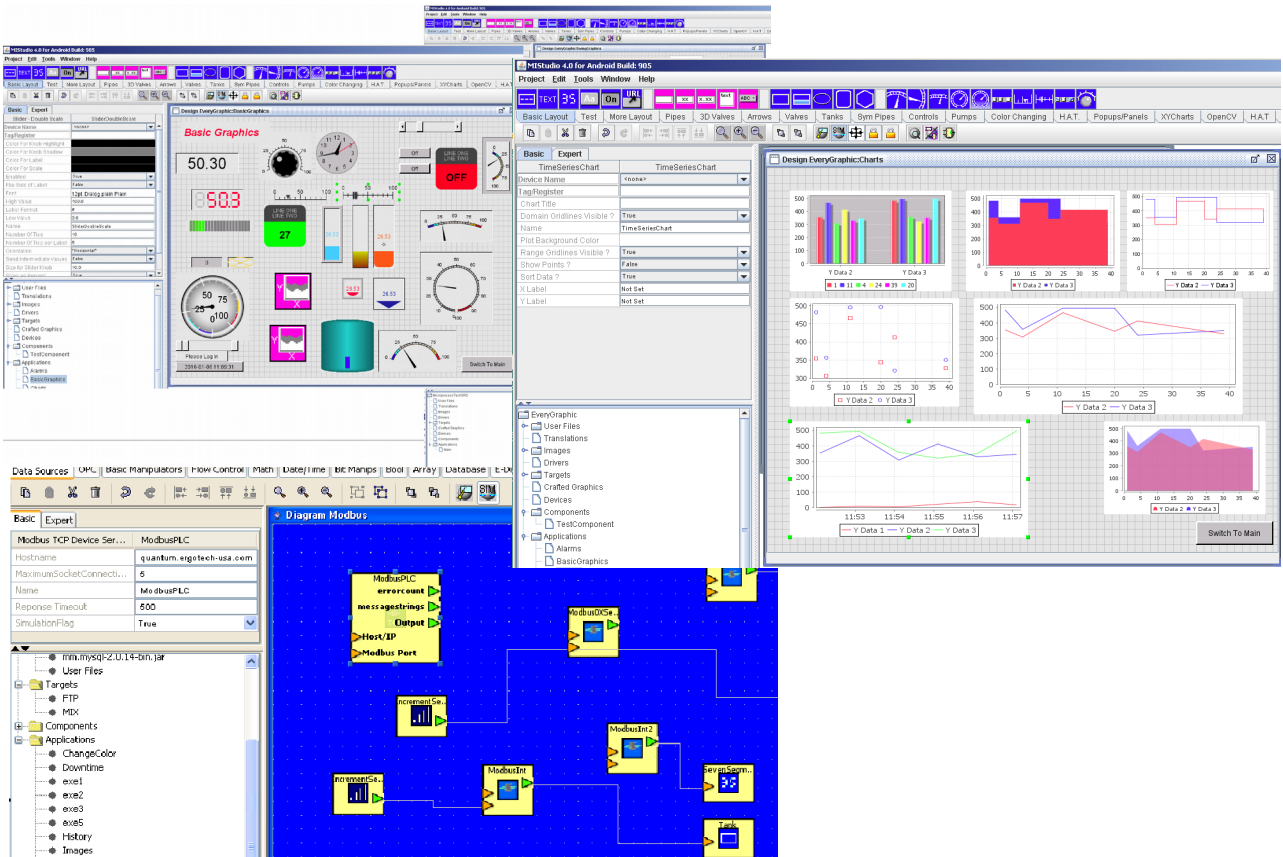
MIStudio 4.0 for Android Build: 905
Project Edit Tools Window Help
TEXT On URL
Basic Layout Test More Layout Pipes 3D Valves Arrows Valves Tanks Sym Pipes Controls Pumps Color Changing H.A.T. Popups/Panels XYCharts OpenCV H.A.T.
Basic Expert
| TimeSeriesChart | TimeSeriesChart |
|---|---|
| Device Name | <none> |
| Tag/Register | |
| Chart Title | |
| Domain Gridlines Visible ? | True |
| Name | TimeSeriesChart |
| Plot Background Color | |
| Range Gridlines Visible ? | True |
| Show Points ? | False |
| Sort Data ? | True |
| X Label | Not Set |
| Y Label | Not Set |
EveryGraphic
User Files
Translations
Images
Drivers
Targets
Crafted Graphics
Devices
Components
TestComponent
Applications
Alarms
BasicGraphics
Design EveryGraphic:Charts
Y Data 2 Y Data 3
1 11 4 24 39 20
Y Data 2 Y Data 3
Y Data 2 Y Data 3
Y Data 2 Y Data 3
Y Data 2 Y Data 3
11:53 11:54 11:55 11:56 11:57
Y Data 1 Y Data 2 Y Data 3
Y Data 2 Y Data 3
Switch To Main
MIStudio 4.0 for Android Build: 905
Design EveryGraphic:BasicGraphics
Basic Graphics
50.30
50.3
27
OFF
Please Log In
Switch To Main
Data Sources OPC Basic Manipulators Flow Control Math Date/Time Bit Manips Bool Array Database
Basic Expert
| Modbus TCP Device Ser... | ModbusPLC |
|---|---|
| Hostname | quantum.ergotech-usa.com |
| MaximumSocketConnecti... | 5 |
| Name | ModbusPLC |
| Reponse Timeout | 500 |
| SimulationFlag | True |
mm.mysql-2.0.14-bin.jar
User Files
Targets
FTP
MIX
Components
Applications
ChangeColor
Downtime
exe1
exe2
exe3
exe5
History
Images
Diagram Modbus
ModbusPLC
errorcount
messagestrings
Output
Host/IP
Modbus Port
ModbusDXSe..
IncrementSe..
ModbusInt2
IncrementSe..
ModbusInt
SevenSegm..
Tank